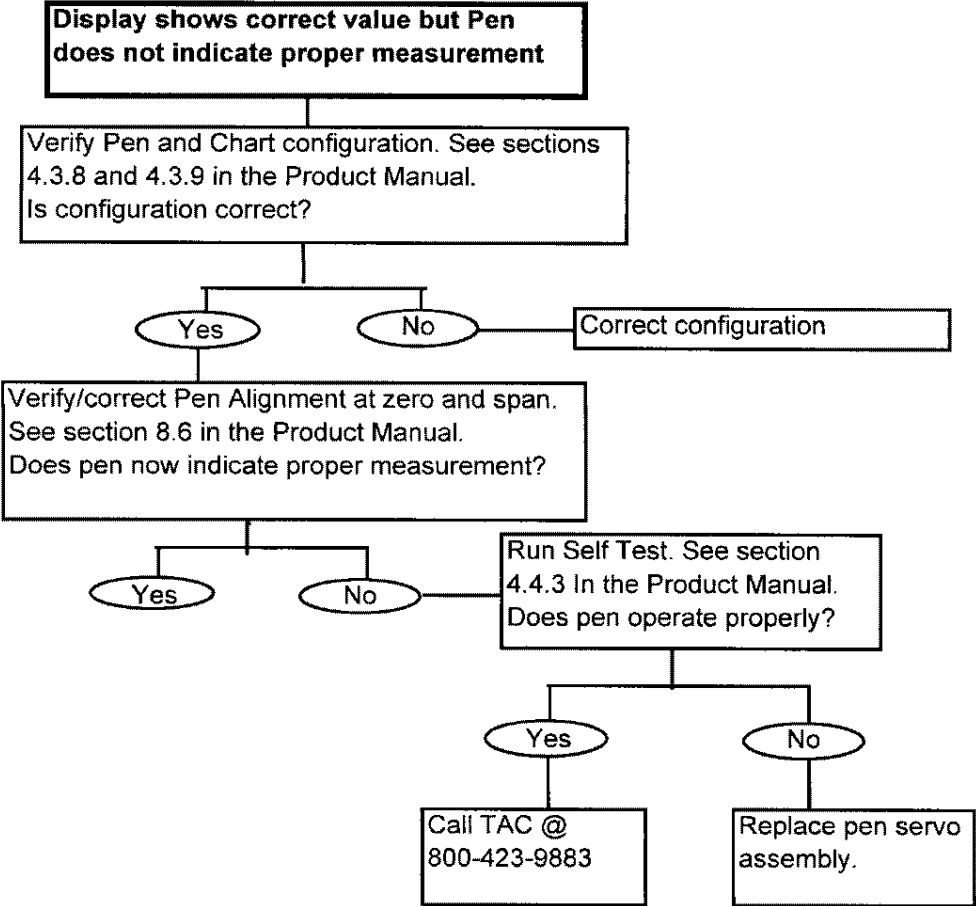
Display shows correct value but Pen does not indicate proper measurement

Verify Pen and Chart configuration. See sections 4.3.8 and 4.3.9 in the Product Manual. Is configuration correct?

Yes

No

Correct configuration

Verify/correct Pen Alignment at zero and span. See section 8.6 in the Product Manual. Does pen now indicate proper measurement?

Yes

No

Run Self Test. See section 4.4.3 In the Product Manual. Does pen operate properly?

Yes

No

Call TAC @ 800-423-9883

Replace pen servo assembly.